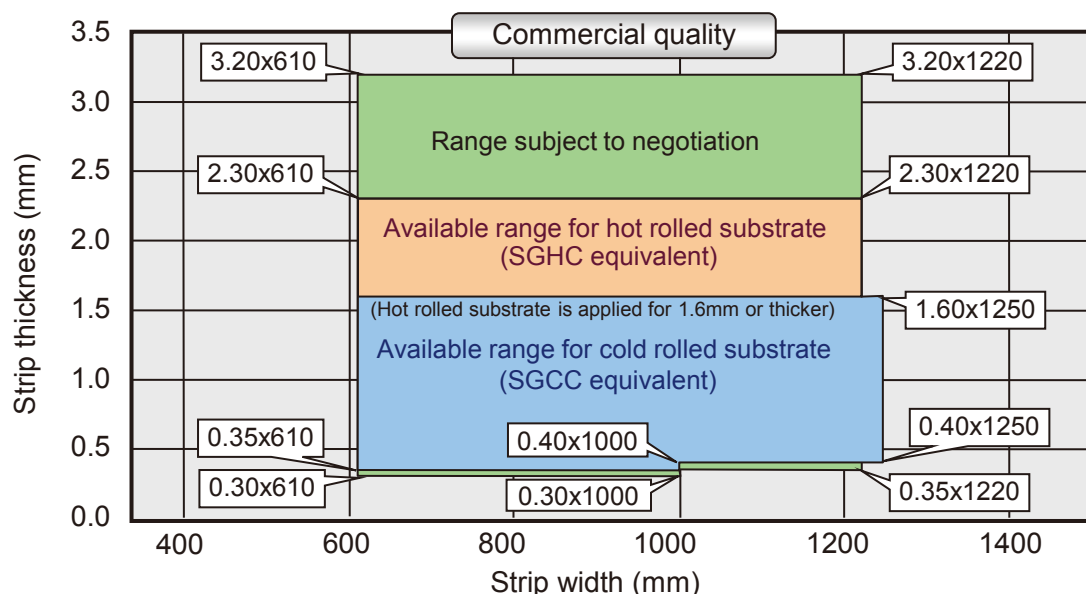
Commercial quality

3.20x610
3.20x1220
Range subject to negotiation
2.30x610
2.30x1220
Available range for hot rolled substrate (SGHC equivalent)
(Hot rolled substrate is applied for 1.6mm or thicker)
1.60x1250
Available range for cold rolled substrate (SGCC equivalent)
0.35x610
0.40x1000
0.40x1250
0.30x610
0.30x1000
0.35x1220

Strip thickness (mm)
3.5
3.0
2.5
2.0
1.5
1.0
0.5
0.0

400
600
800
1000
1200
1400
Strip width (mm)